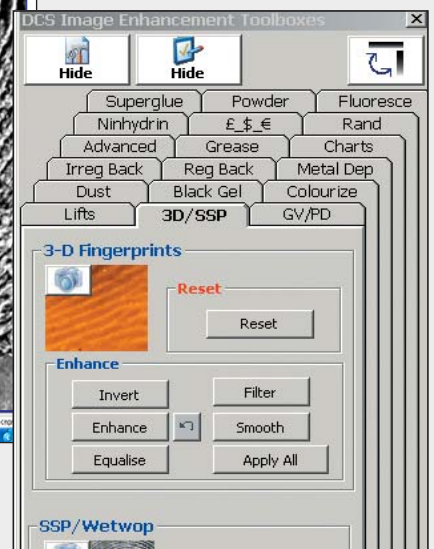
DCS Image Enhancement Toolboxes

Hide
Hide

Superglue
Powder
Fluoresce
Ninhydrin
£_$_€
Rand
Advanced
Grease
Charts
Irreg Back
Reg Back
Metal Dep
Dust
Black Gel
Colourize
Lifts
3D/SSP
GV/PD

3-D Fingerprints

Reset
Reset

Enhance
Invert
Filter
Enhance
Smooth
Equalise
Apply All

SSP/Wetwop